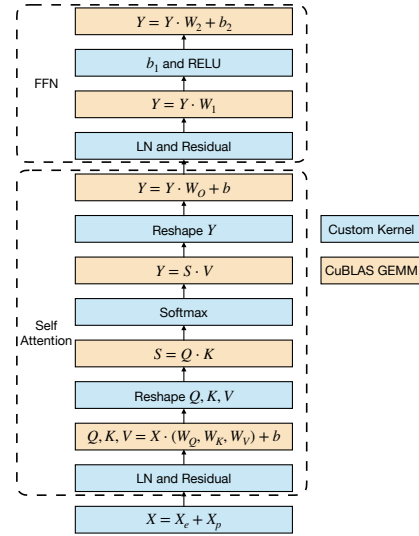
$Y = Y \cdot W_2 + b_2$

$b_1$ and RELU

FFN

$Y = Y \cdot W_1$

LN and Residual

$Y = Y \cdot W_O + b$

Reshape $Y$

Custom Kernel

$Y = S \cdot V$

CuBLAS GEMM

Softmax

Self Attention

$S = Q \cdot K$

Reshape $Q, K, V$

$Q, K, V = X \cdot (W_Q, W_K, W_V) + b$

LN and Residual

$X = X_e + X_p$